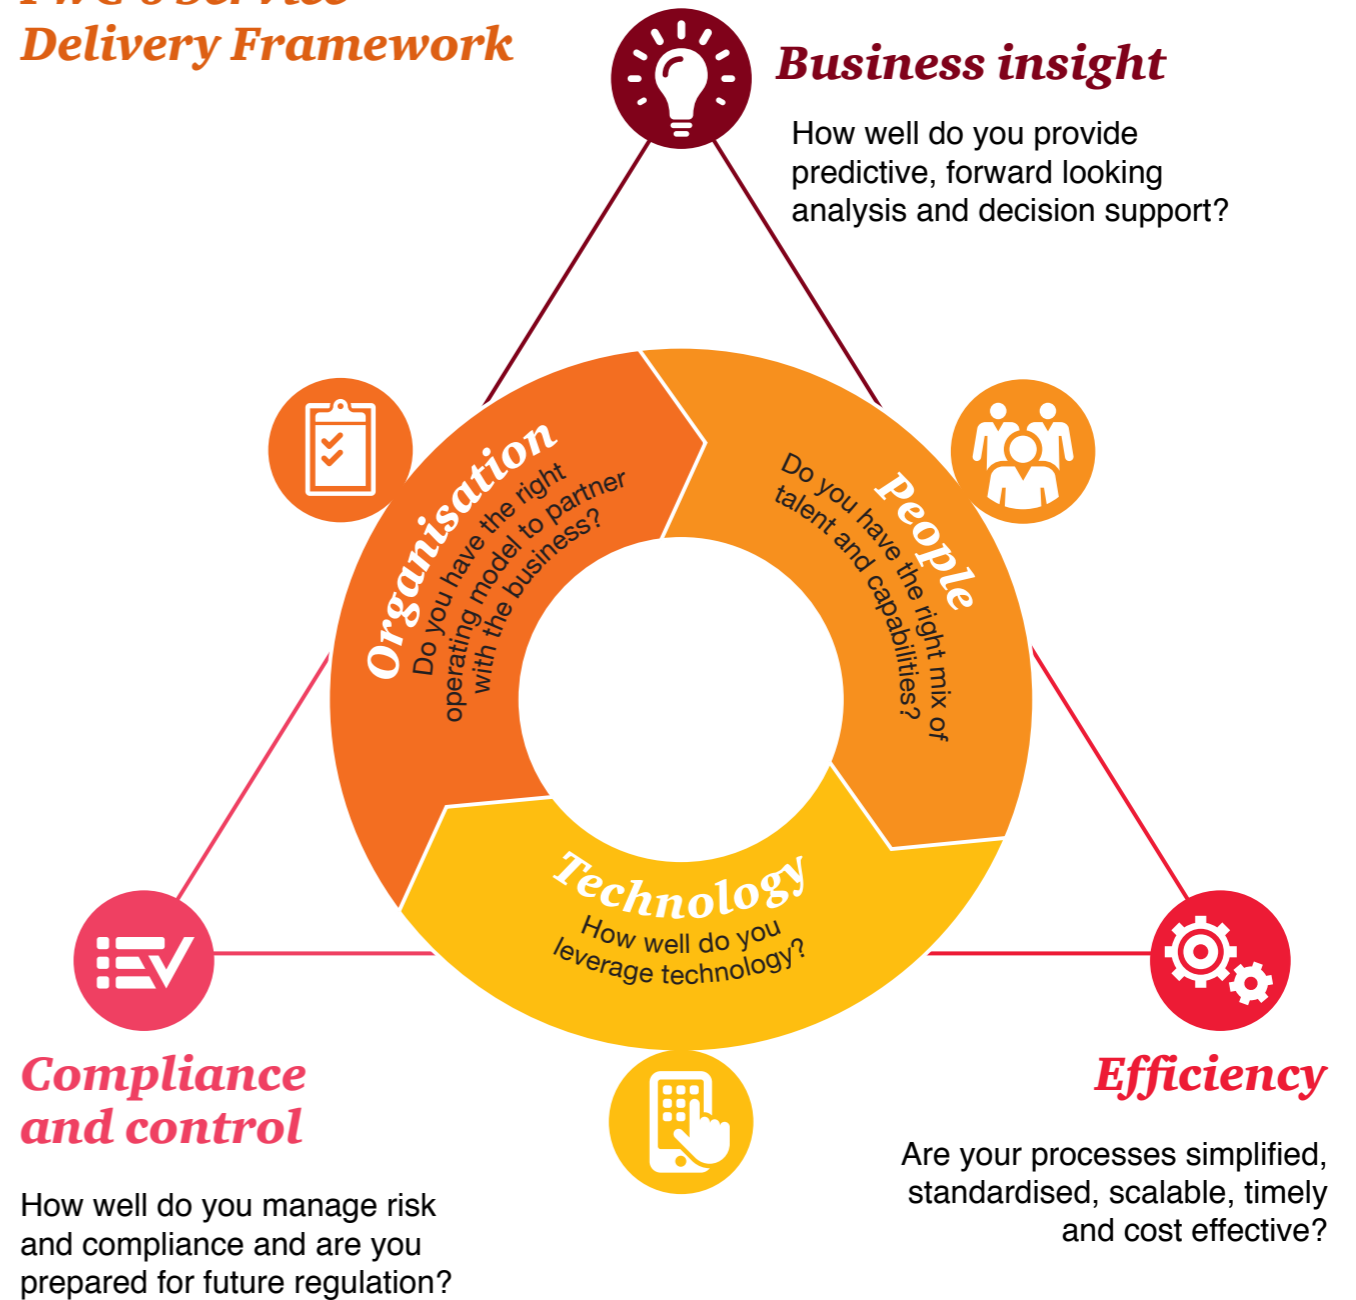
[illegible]
Delivery Framework

Business insight

How well do you provide predictive, forward looking analysis and decision support?

Organisation
Do you have the right operating model to partner with the business?

People
Do you have the right mix of talent and capabilities?

Technology
How well do you leverage technology?

Compliance and control

How well do you manage risk and compliance and are you prepared for future regulation?

Efficiency

Are your processes simplified, standardised, scalable, timely and cost effective?